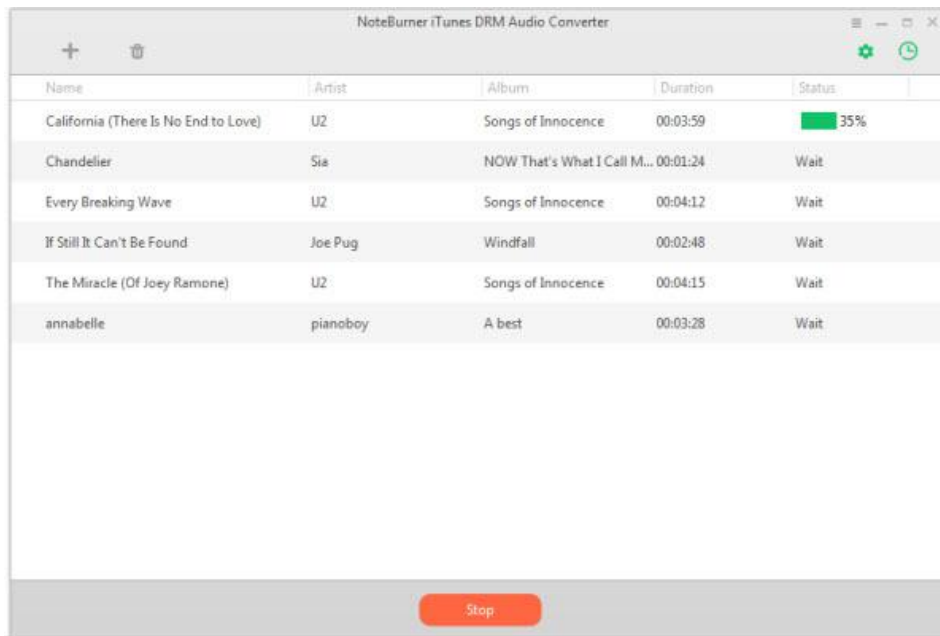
NoteBurner iTunes DRM Audio Converter

| Name | Artist | Album | Duration | Status |
|---|---|---|---|---|
| California (There Is No End to Love) | U2 | Songs of Innocence | 00:03:59 | 35% |
| Chandelier | Sia | NOW That's What I Call M... | 00:01:24 | Wait |
| Every Breaking Wave | U2 | Songs of Innocence | 00:04:12 | Wait |
| If Still It Can't Be Found | Joe Pug | Windfall | 00:02:48 | Wait |
| The Miracle (Of Joey Ramone) | U2 | Songs of Innocence | 00:04:15 | Wait |
| annabelle | pianoboy | A best | 00:03:28 | Wait |

Stop